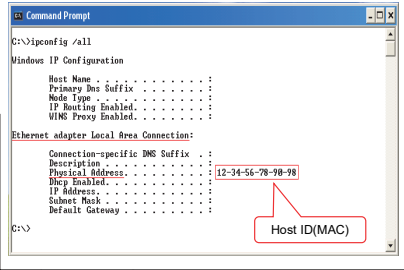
Command Prompt

C:\>ipconfig /all

Windows IP Configuration

Host Name . . . . . . . . . . . . :
Primary Dns Suffix . . . . . . . :
Node Type . . . . . . . . . . . . :
IP Routing Enabled. . . . . . . . :
WINS Proxy Enabled. . . . . . . . :

Ethernet adapter Local Area Connection:

Connection-specific DNS Suffix . :
Description . . . . . . . . . . . :
Physical Address. . . . . . . . . : 12-34-56-78-90-98
Dhcp Enabled. . . . . . . . . . . :
IP Address. . . . . . . . . . . . :
Subnet Mask . . . . . . . . . . . :
Default Gateway . . . . . . . . . :

C:\>

Host ID(MAC)